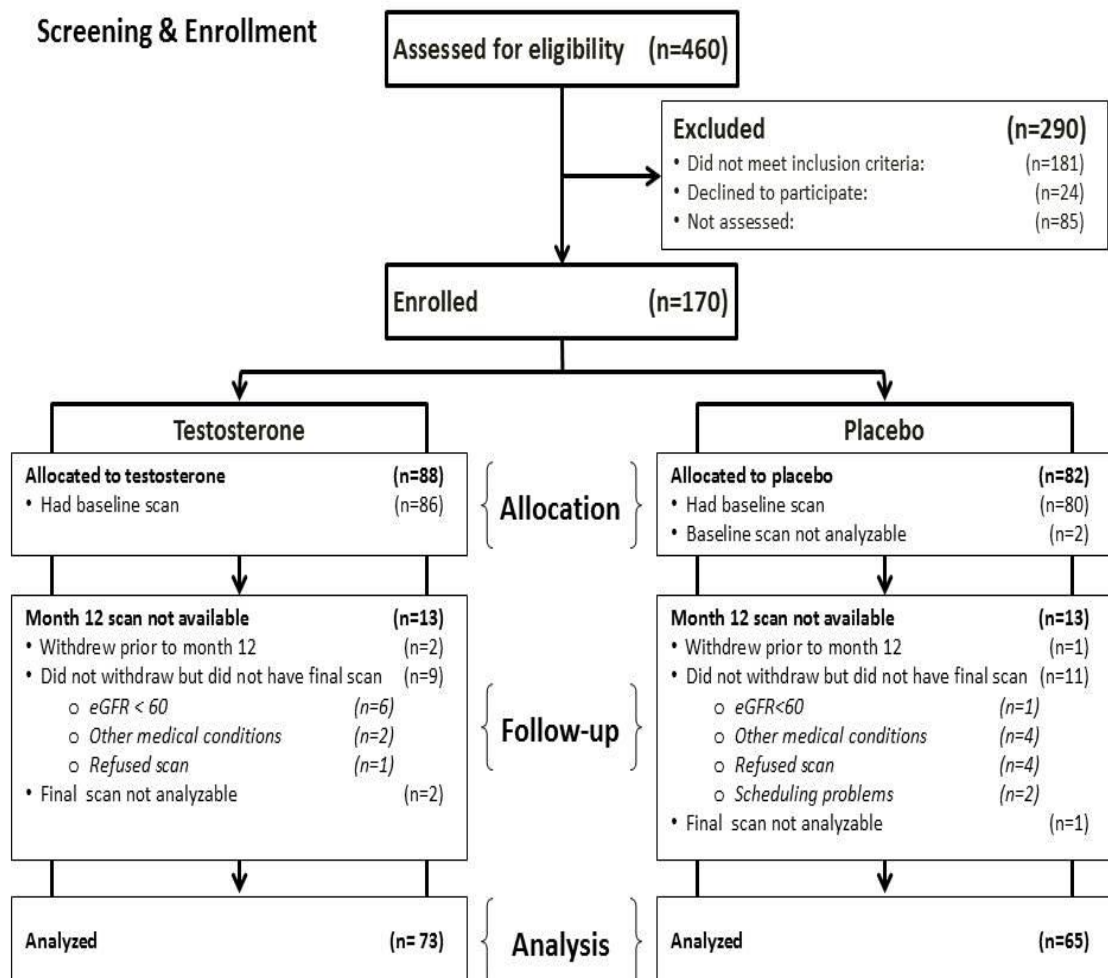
Screening & Enrollment

Assessed for eligibility (n=460)

Excluded (n=290)
• Did not meet inclusion criteria: (n=181)
• Declined to participate: (n=24)
• Not assessed: (n=85)

Enrolled (n=170)

Testosterone

Placebo

Allocated to testosterone (n=88)
• Had baseline scan (n=86)

Allocation

Allocated to placebo (n=82)
• Had baseline scan (n=80)
• Baseline scan not analyzable (n=2)

Month 12 scan not available (n=13)
• Withdrew prior to month 12 (n=2)
• Did not withdraw but did not have final scan (n=9)
○ eGFR < 60 (n=6)
○ Other medical conditions (n=2)
○ Refused scan (n=1)
• Final scan not analyzable (n=2)

Follow-up

Month 12 scan not available (n=13)
• Withdrew prior to month 12 (n=1)
• Did not withdraw but did not have final scan (n=11)
○ eGFR<60 (n=1)
○ Other medical conditions (n=4)
○ Refused scan (n=4)
○ Scheduling problems (n=2)
• Final scan not analyzable (n=1)

Analyzed (n= 73)

Analysis

Analyzed (n=65)